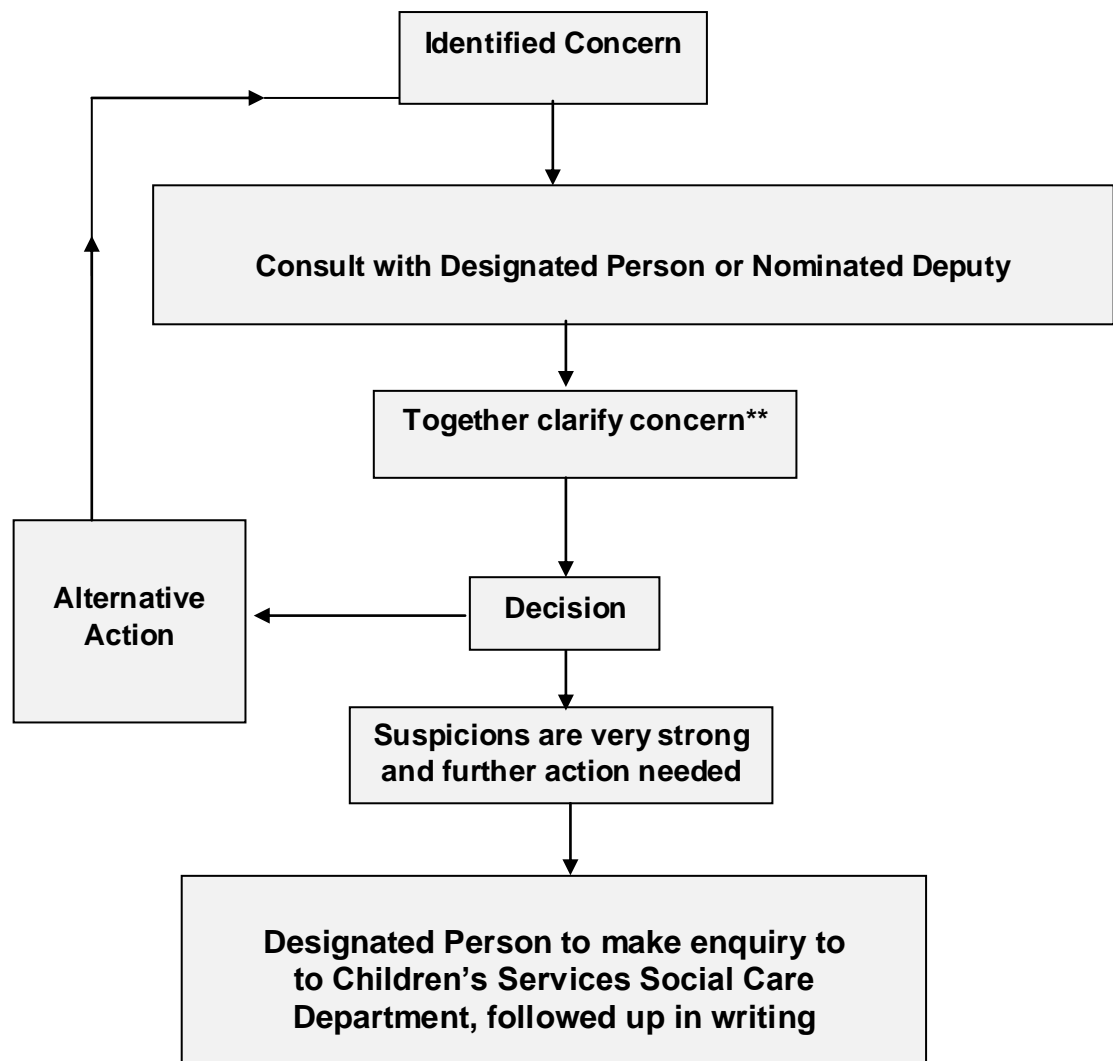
Identified Concern

Consult with Designated Person or Nominated Deputy

Together clarify concern**

Alternative Action

Decision

Suspicions are very strong and further action needed

Designated Person to make enquiry to to Children's Services Social Care Department, followed up in writing